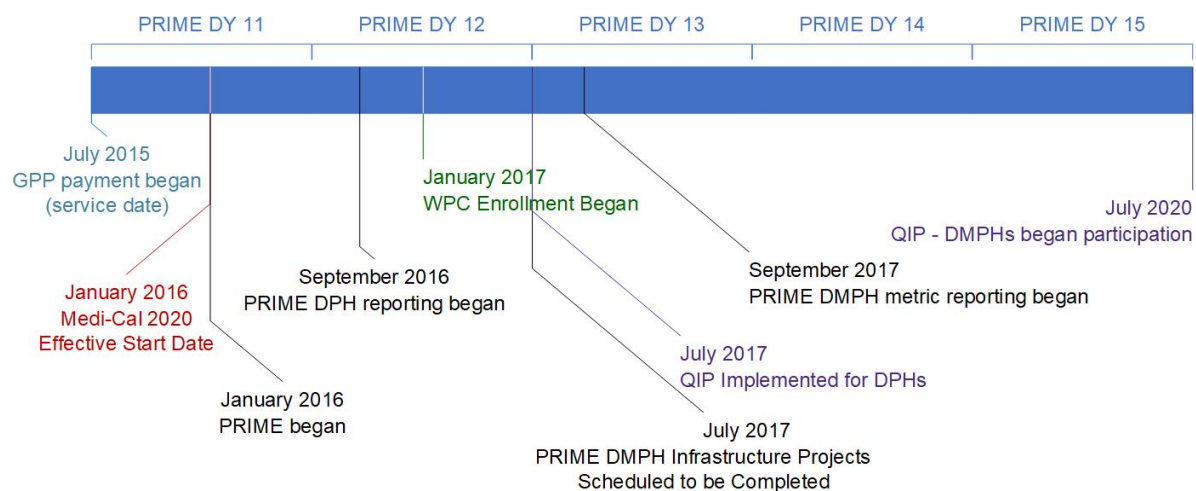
PRIME DY 11
PRIME DY 12
PRIME DY 13
PRIME DY 14
PRIME DY 15

July 2015
GPP payment began
(service date)

January 2017
WPC Enrollment Began

July 2020
QIP - DMPHs began participation

September 2016
PRIME DPH reporting began

September 2017
PRIME DMPH metric reporting began

January 2016
Medi-Cal 2020
Effective Start Date

July 2017
QIP Implemented for DPHs

January 2016
PRIME began

July 2017
PRIME DMPH Infrastructure Projects
Scheduled to be Completed